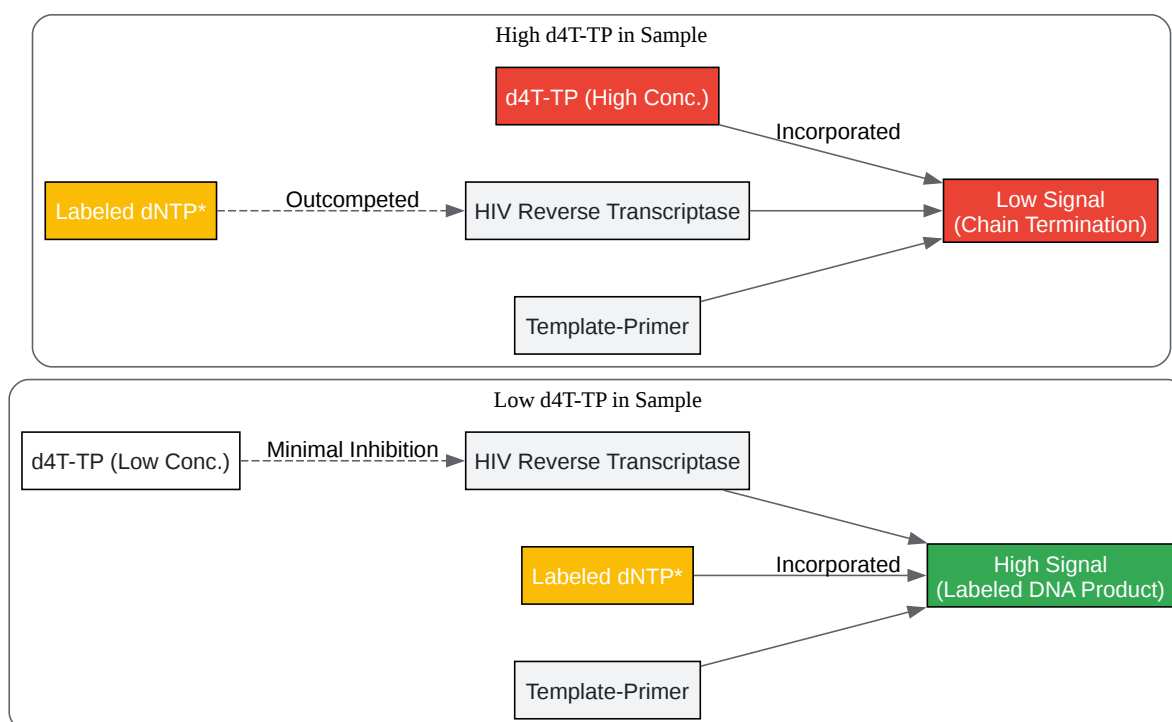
High d4T-TP in Sample

d4T-TP (High Conc.)

Incorporated

Labeled dNTP*

Outcompeted

HIV Reverse Transcriptase

Low Signal (Chain Termination)

Template-Primer

Low d4T-TP in Sample

d4T-TP (Low Conc.)

Minimal Inhibition

HIV Reverse Transcriptase

Labeled dNTP*

Incorporated

High Signal (Labeled DNA Product)

Template-Primer